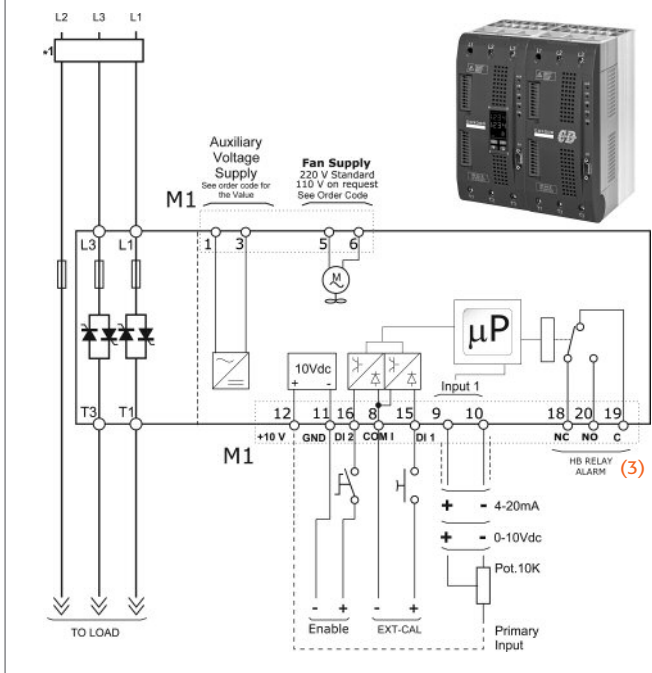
L2 L3 L1

*1

Auxiliary Voltage Supply
See order code for the Value

Fan Supply
220 V Standard
110 V on request
See Order Code

M1

1 3 5 6

L3 L1

M

μP

10Vdc
+ -

Input 1

T3 T1

12 11 16 8 15 9 10 18 20 19

+10 V GND DI 2 COM I DI 1 NC NO C

M1

HB RELAY ALARM (3)

+ - 4-20mA

+ - 0-10Vdc

Pot.10K

- + - +

Enable EXT-CAL

Primary Input

TO LOAD